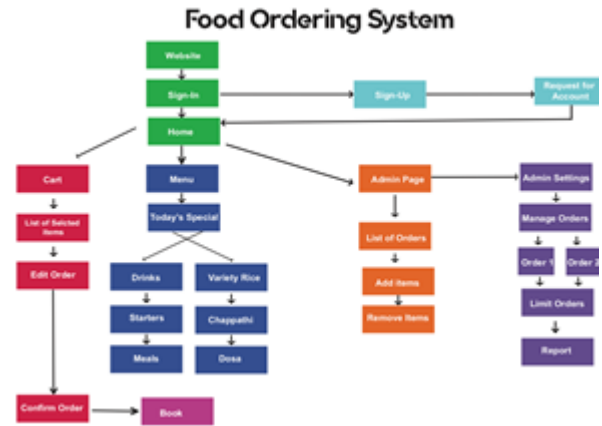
Food Ordering System

Website

Sign-In

Sign-Up

Request for Account

Home

Cart

List of Selected items

Edit Order

Confirm Order

Book

Menu

Today's Special

Drinks

Starters

Meals

Variety Rice

Chappathi

Dosa

Admin Page

List of Orders

Add items

Remove Items

Admin Settings

Manage Orders

Order 1

Order 2

Limit Orders

Report